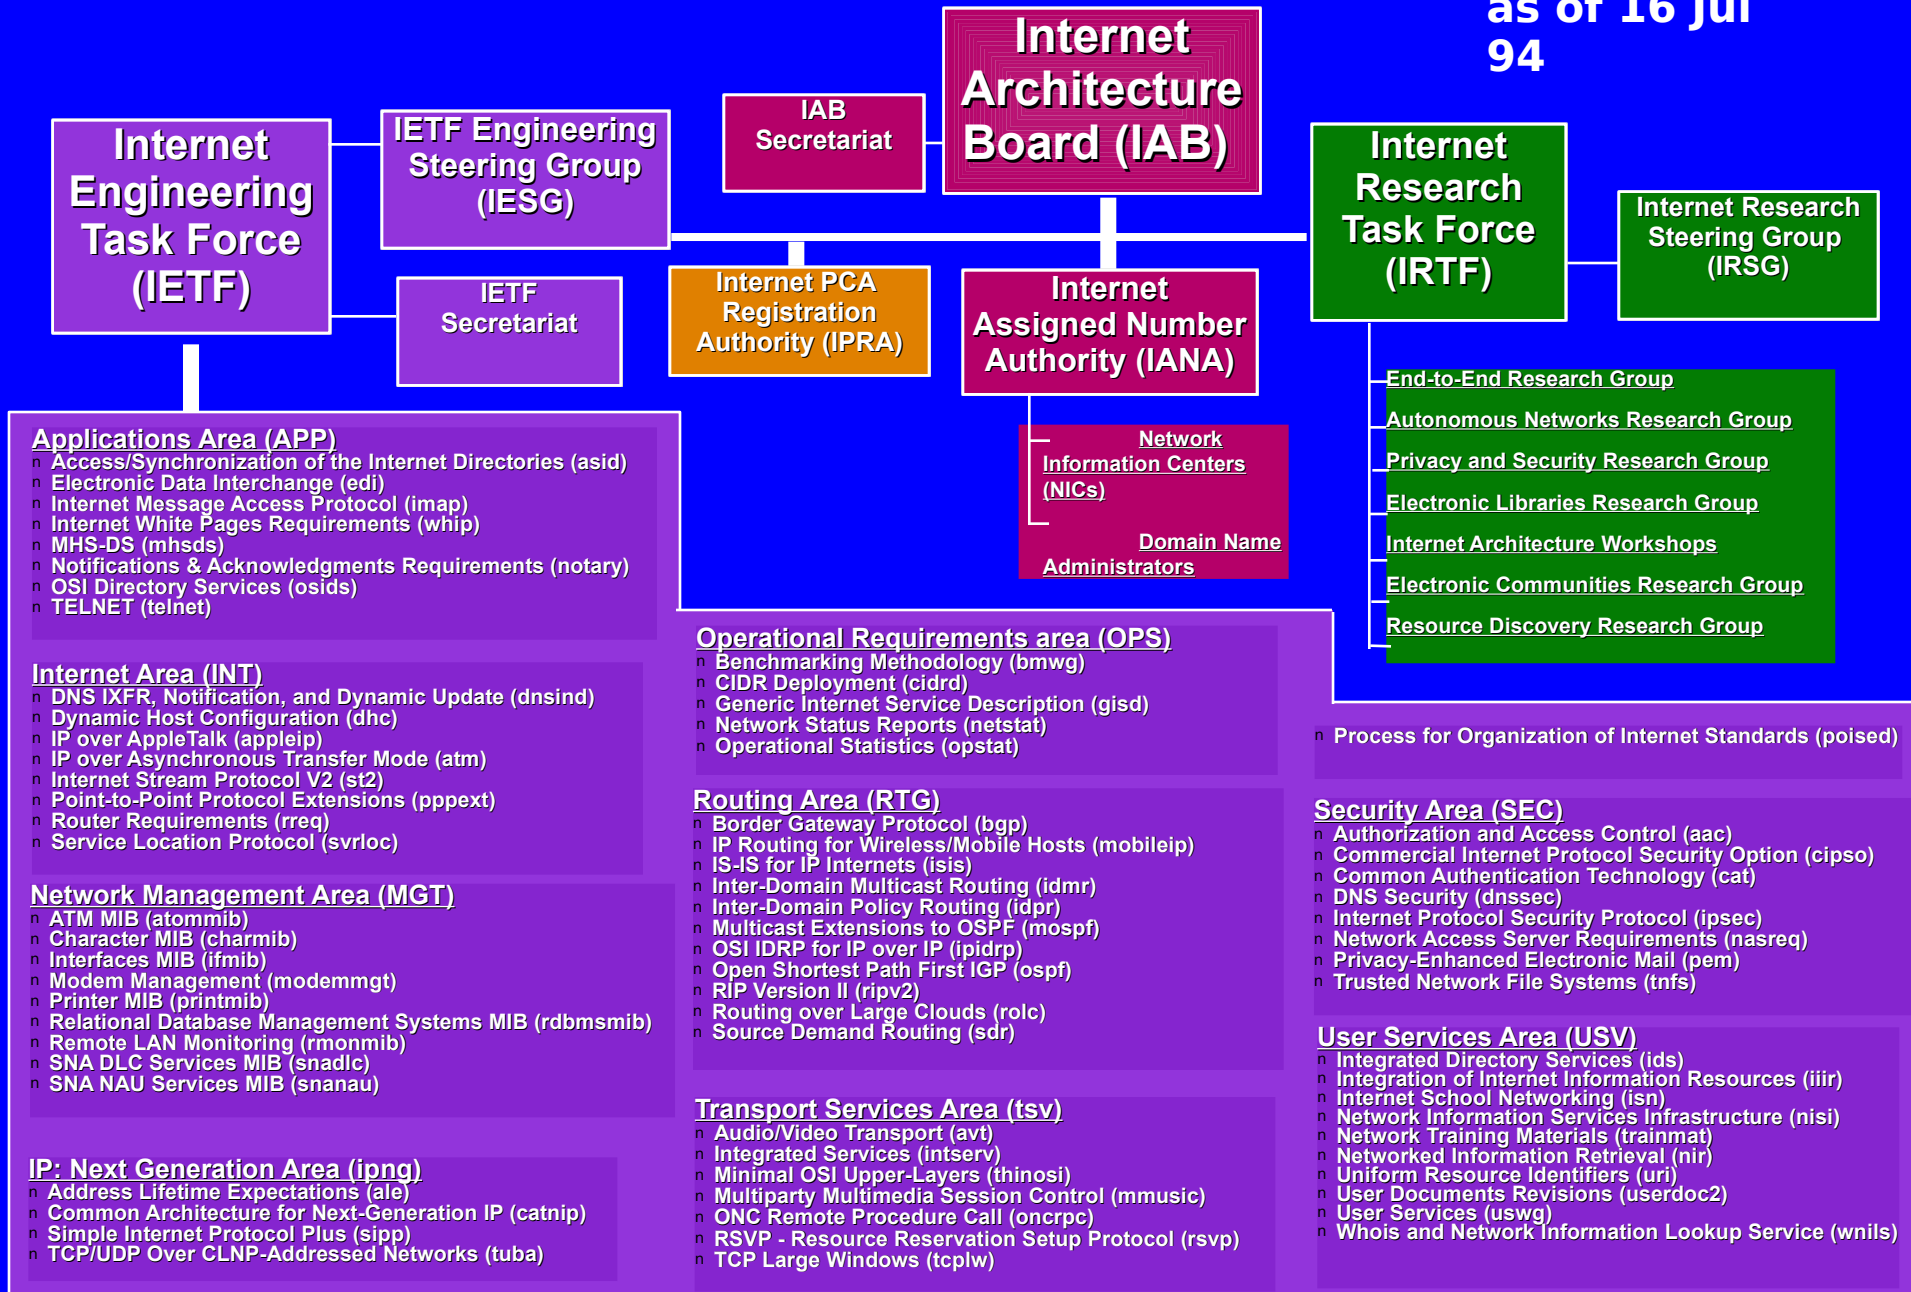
as of 16 Jul 94

Internet Engineering Task Force (IETF)

IETF Engineering Steering Group (IESG)

IAB Secretariat

Internet Architecture Board (IAB)

Internet Research Task Force (IRTF)

Internet Research Steering Group (IRSG)

IETF Secretariat

Internet PCA Registration Authority (IPRA)

Internet Assigned Number Authority (IANA)

Network Information Centers (NICs)

Domain Name Administrators

End-to-End Research Group
Autonomous Networks Research Group
Privacy and Security Research Group
Electronic Libraries Research Group
Internet Architecture Workshops
Electronic Communities Research Group
Resource Discovery Research Group

Applications Area (APP)
n Access/Synchronization of the Internet Directories (asid)
n Electronic Data Interchange (edi)
n Internet Message Access Protocol (imap)
n Internet White Pages Requirements (whip)
n MHS-DS (mhsds)
n Notifications & Acknowledgments Requirements (notary)
n OSI Directory Services (osids)
n TELNET (telnet)

Internet Area (INT)
n DNS IXFR, Notification, and Dynamic Update (dnsind)
n Dynamic Host Configuration (dhc)
n IP over AppleTalk (appleip)
n IP over Asynchronous Transfer Mode (atm)
n Internet Stream Protocol V2 (st2)
n Point-to-Point Protocol Extensions (pppext)
n Router Requirements (rreq)
n Service Location Protocol (svrloc)

Network Management Area (MGT)
n ATM MIB (atommib)
n Character MIB (charmib)
n Interfaces MIB (ifmib)
n Modem Management (modemmgt)
n Printer MIB (printmib)
n Relational Database Management Systems MIB (rdbmsmib)
n Remote LAN Monitoring (rmonmib)
n SNA DLC Services MIB (snadlc)
n SNA NAU Services MIB (snanau)

IP: Next Generation Area (ipng)
n Address Lifetime Expectations (ale)
n Common Architecture for Next-Generation IP (catnip)
n Simple Internet Protocol Plus (sipp)
n TCP/UDP Over CLNP-Addressed Networks (tuba)

Operational Requirements area (OPS)
n Benchmarking Methodology (bmwg)
n CIDR Deployment (cidrd)
n Generic Internet Service Description (gisd)
n Network Status Reports (netstat)
n Operational Statistics (opstat)

Routing Area (RTG)
n Border Gateway Protocol (bgp)
n IP Routing for Wireless/Mobile Hosts (mobileip)
n IS-IS for IP Internets (isis)
n Inter-Domain Multicast Routing (idmr)
n Inter-Domain Policy Routing (idpr)
n Multicast Extensions to OSPF (mospf)
n OSI IDRP for IP over IP (ipidrp)
n Open Shortest Path First IGP (ospf)
n RIP Version II (ripv2)
n Routing over Large Clouds (rolc)
n Source Demand Routing (sdr)

Transport Services Area (tsv)
n Audio/Video Transport (avt)
n Integrated Services (intserv)
n Minimal OSI Upper-Layers (thinosi)
n Multiparty Multimedia Session Control (mmusic)
n ONC Remote Procedure Call (oncrpc)
n RSVP - Resource Reservation Setup Protocol (rsvp)
n TCP Large Windows (tcplw)

n Process for Organization of Internet Standards (poised)

Security Area (SEC)
n Authorization and Access Control (aac)
n Commercial Internet Protocol Security Option (cipso)
n Common Authentication Technology (cat)
n DNS Security (dnssec)
n Internet Protocol Security Protocol (ipsec)
n Network Access Server Requirements (nasreq)
n Privacy-Enhanced Electronic Mail (pem)
n Trusted Network File Systems (tnfs)

User Services Area (USV)
n Integrated Directory Services (ids)
n Integration of Internet Information Resources (iiir)
n Internet School Networking (isn)
n Network Information Services Infrastructure (nisi)
n Network Training Materials (trainmat)
n Networked Information Retrieval (nir)
n Uniform Resource Identifiers (uri)
n User Documents Revisions (userdoc2)
n User Services (uswg)
n Whois and Network Information Lookup Service (wnils)